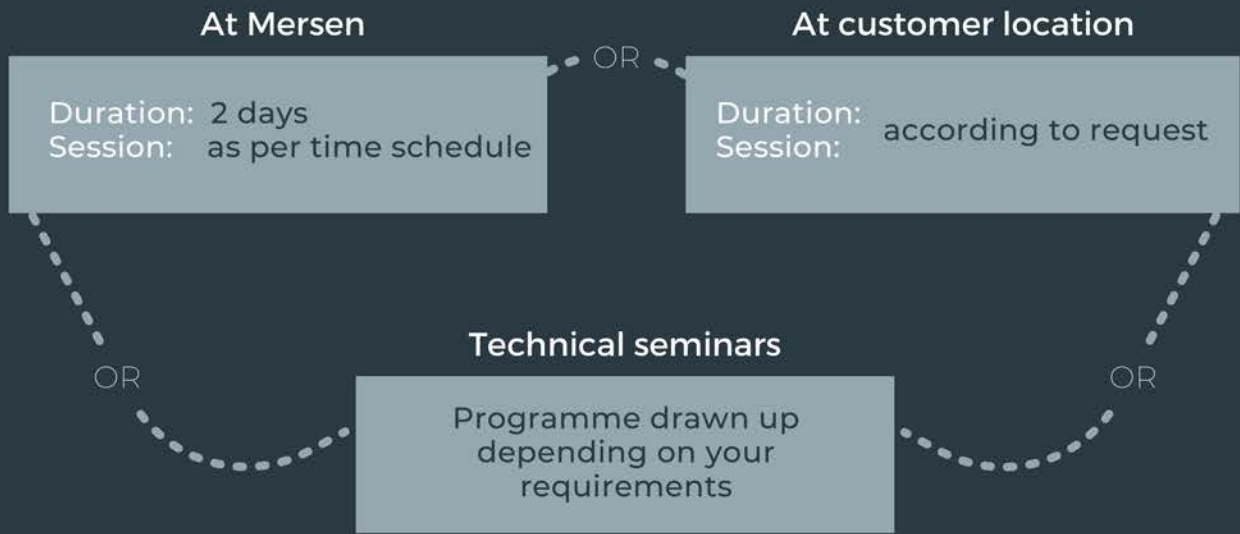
At Mersen

Duration: 2 days
Session: as per time schedule

OR

At customer location

Duration:
Session: according to request

OR

Technical seminars

Programme drawn up depending on your requirements

OR